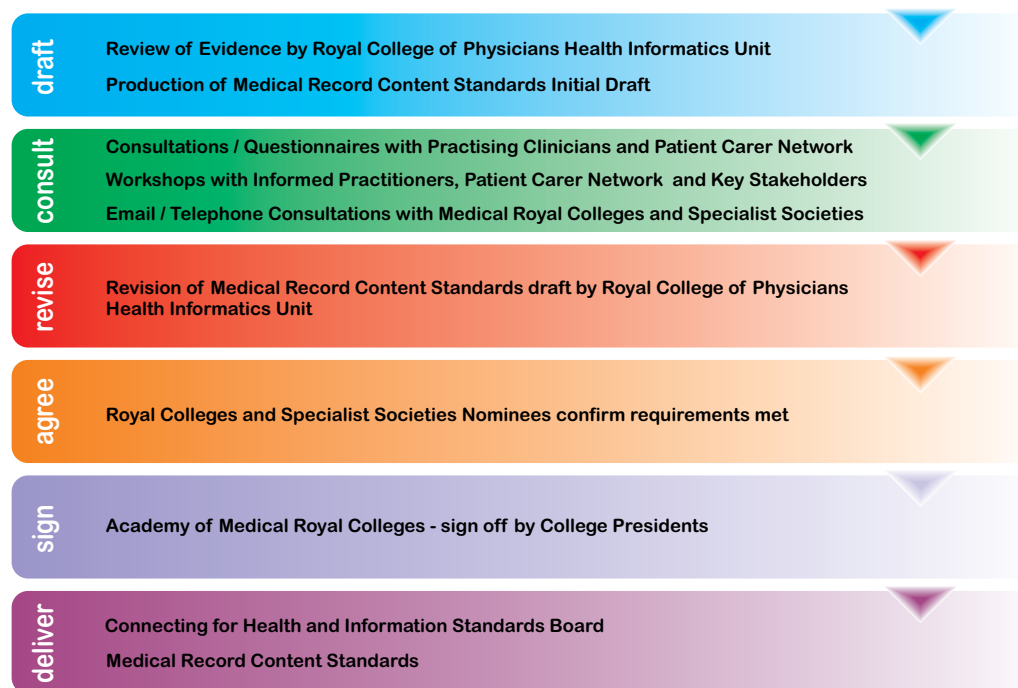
draft

Review of Evidence by Royal College of Physicians Health Informatics Unit

Production of Medical Record Content Standards Initial Draft

consult

Consultations / Questionnaires with Practising Clinicians and Patient Carer Network

Workshops with Informed Practitioners, Patient Carer Network and Key Stakeholders

Email / Telephone Consultations with Medical Royal Colleges and Specialist Societies

revise

Revision of Medical Record Content Standards draft by Royal College of Physicians Health Informatics Unit

agree

Royal Colleges and Specialist Societies Nominees confirm requirements met

sign

Academy of Medical Royal Colleges - sign off by College Presidents

deliver

Connecting for Health and Information Standards Board

Medical Record Content Standards